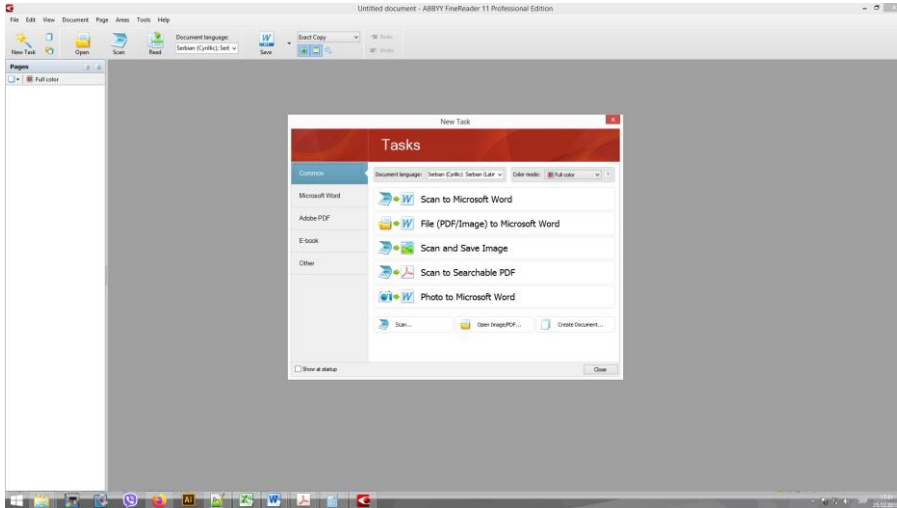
Untitled document - ABBYY FineReader 11 Professional Edition

File Edit View Document Page Areas Tools Help

New Task Open Scan Read Document language: Serbian (Cyrillic); Serb Save Exact Copy Tasks Undo

Pages
Full color

New Task

Tasks

Common
Microsoft Word
Adobe PDF
E-book
Other

Document language: Serbian (Cyrillic); Serbian (Latin Color mode: Full color

Scan to Microsoft Word
File (PDF/Image) to Microsoft Word
Scan and Save Image
Scan to Searchable PDF
Photo to Microsoft Word

Scan... Open Image/PDF... Create Document...

Show at startup Close